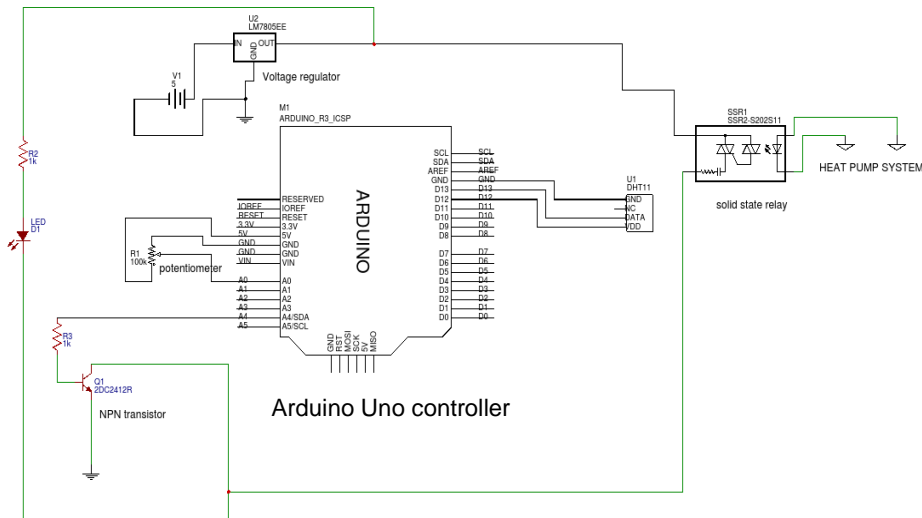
U2
LM7805EE
IN
OUT
GND
V1
5
Voltage regulator
M1
ARDUINO_R3_ICSP
R2
1k
LED
D1
ARDUINO
SCL
SDA
AREF
GND
D13
D12
D11
D10
D9
D8
D7
D6
D5
D4
D3
D2
D1
D0
SCL
SDA
AREF
GND
D13
D12
D11
D10
D9
D8
D7
D6
D5
D4
D3
D2
D1
D0
U1
DHT11
GND
NC
DATA
VDD
SSR1
SSR2-S202S11
HEAT PUMP SYSTEM
solid state relay
RESERVED
IOREF
RESET
3.3V
5V
GND
GND
VIN
RESERVED
IOREF
RESET
3.3V
5V
GND
GND
VIN
R1
100k
potentiometer
A0
A1
A2
A3
A4
A5
A0
A1
A2
A3
A4/SDA
A5/SCL
GND
RST
MOSI
SCK
5V
MISO
R3
1k
Q1
2DC2412R
NPN transistor
Arduino Uno controller